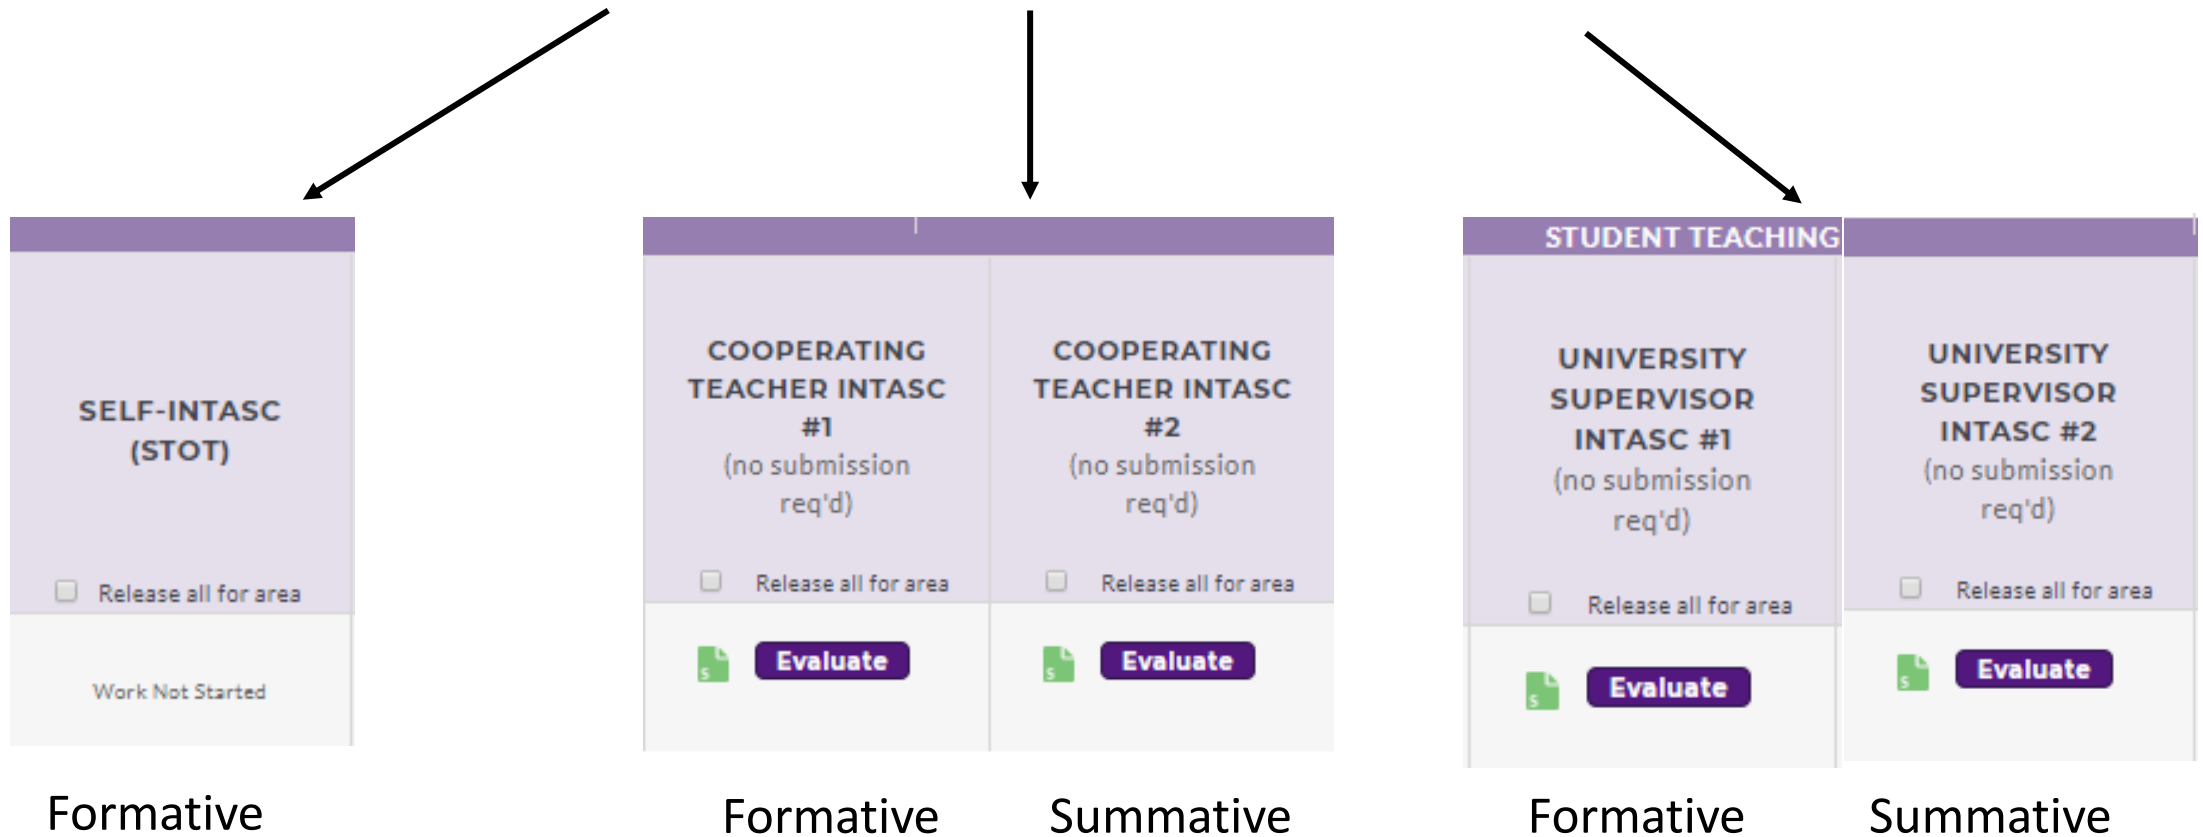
SELF-INTASC (STOT)

Release all for area

Work Not Started

Formative

COOPERATING TEACHER INTASC #1 (no submission req'd)

Release all for area

Evaluate

COOPERATING TEACHER INTASC #2 (no submission req'd)

Release all for area

Evaluate

Formative

Summative

STUDENT TEACHING

UNIVERSITY SUPERVISOR INTASC #1 (no submission req'd)

Release all for area

Evaluate

UNIVERSITY SUPERVISOR INTASC #2 (no submission req'd)

Release all for area

Evaluate

Formative

Summative